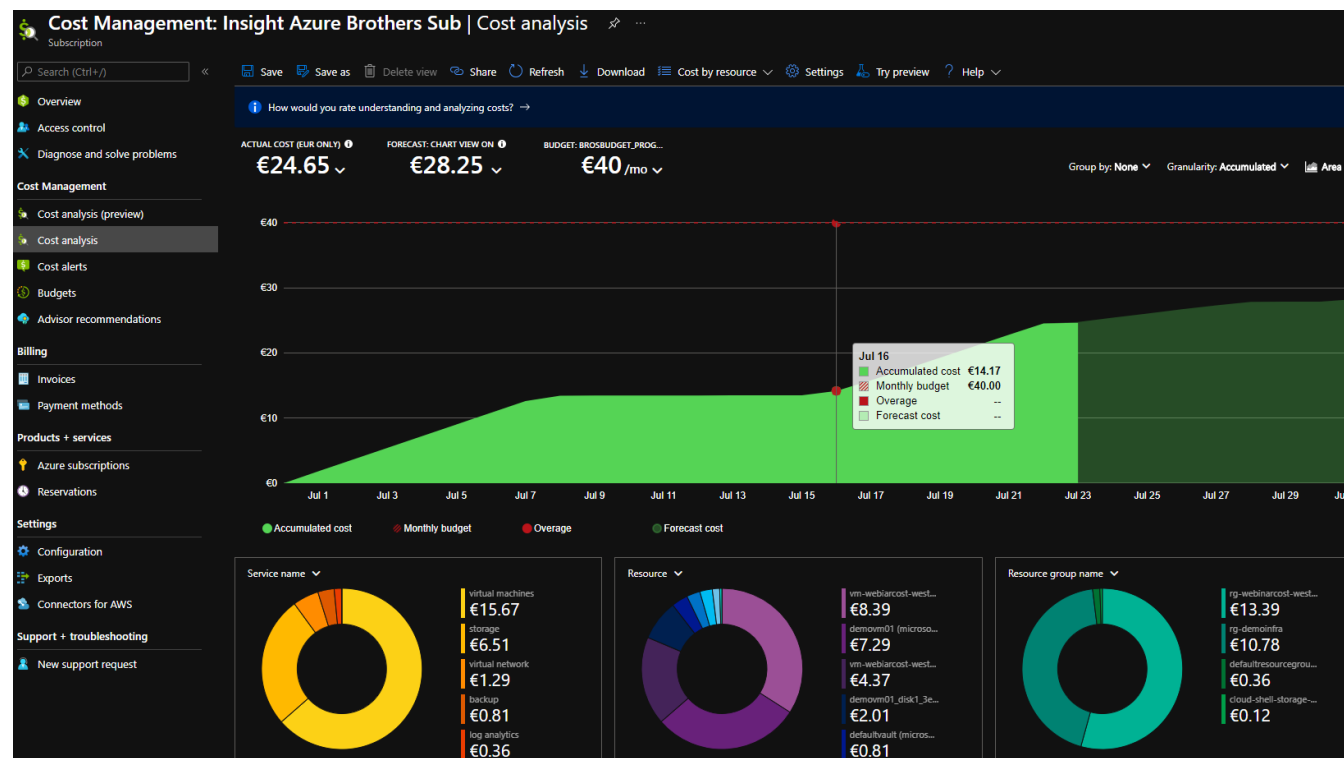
Cost Management: Insight Azure Brothers Sub | Cost analysis
Subscription

Search (Ctrl+/)

Overview
Access control
Diagnose and solve problems

Cost Management
Cost analysis (preview)
Cost analysis
Cost alerts
Budgets
Advisor recommendations

Billing
Invoices
Payment methods

Products + services
Azure subscriptions
Reservations

Settings
Configuration
Exports
Connectors for AWS

Support + troubleshooting
New support request

Save   Save as   Delete view   Share   Refresh   Download   Cost by resource   Settings   Try preview   Help

How would you rate understanding and analyzing costs? →

ACTUAL COST (EUR ONLY)
€24.65
FORECAST: CHART VIEW ON
€28.25
BUDGET: BROSBUDGET_PROG...
€40 /mo

Group by: None   Granularity: Accumulated   Area

€40
€30
€20
€10
€0

Jul 1   Jul 3   Jul 5   Jul 7   Jul 9   Jul 11   Jul 13   Jul 15   Jul 17   Jul 19   Jul 21   Jul 23   Jul 25   Jul 27   Jul 29   Ju

Jul 16
Accumulated cost €14.17
Monthly budget €40.00
Overage --
Forecast cost --

Accumulated cost   Monthly budget   Overage   Forecast cost

Service name
virtual machines
€15.67
storage
€6.51
virtual network
€1.29
backup
€0.81
log analytics
€0.36

Resource
vm-webiarcost-west...
€8.39
demovm01 (microso...
€7.29
vm-webiarcost-west...
€4.37
demovm01_disk1_3e...
€2.01
defaultvault (micros...
€0.81

Resource group name
rg-webinarcost-west...
€13.39
rg-demoinfra
€10.78
defaultresourcegrou...
€0.36
cloud-shell-storage-...
€0.12